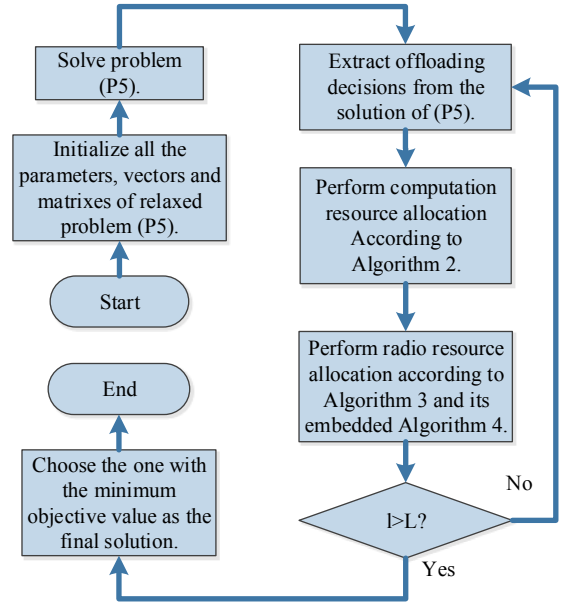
Start

Initialize all the parameters, vectors and matrixes of relaxed problem (P5).

Solve problem (P5).

Extract offloading decisions from the solution of (P5).

Perform computation resource allocation According to Algorithm 2.

Perform radio resource allocation according to Algorithm 3 and its embedded Algorithm 4.

l>L?

No

Yes

Choose the one with the minimum objective value as the final solution.

End